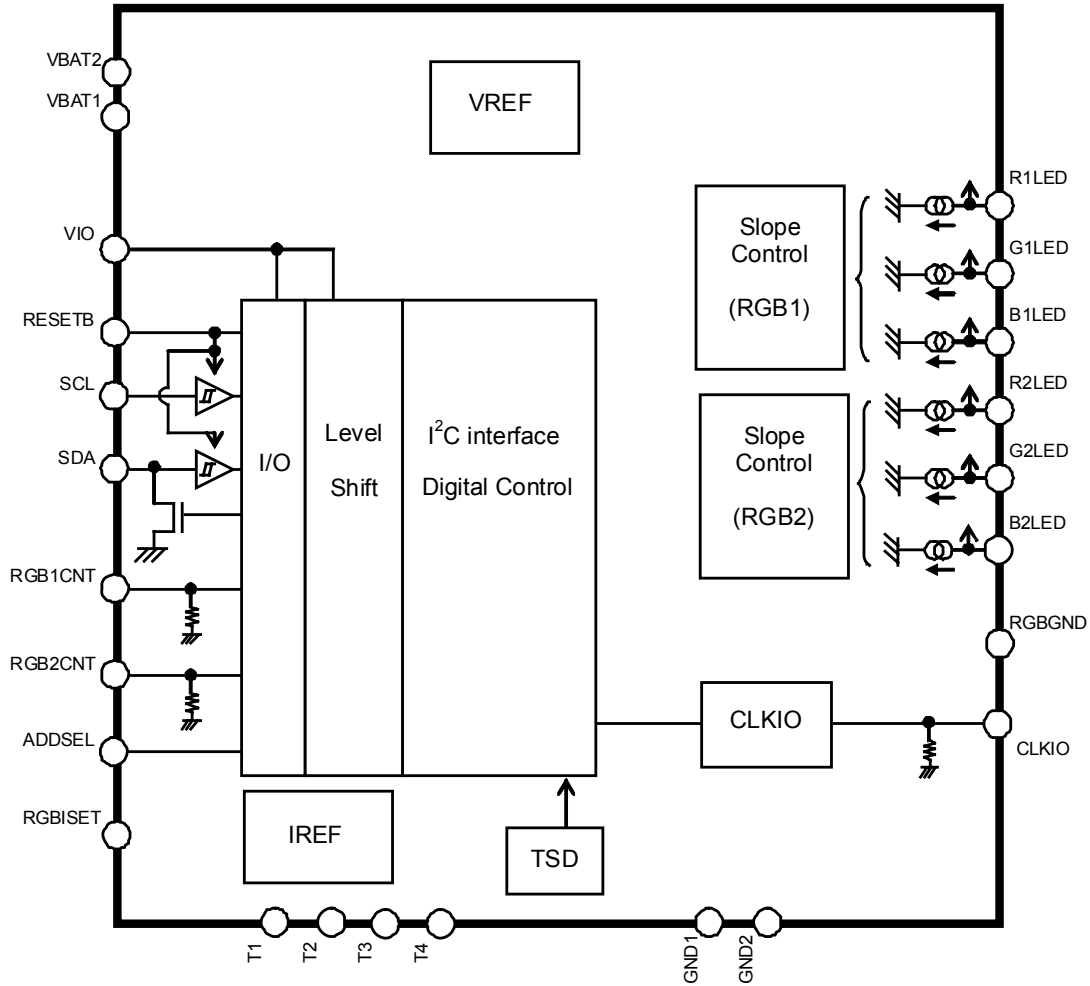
VBAT2
VBAT1
VREF
R1LED
Slope Control
(RGB1)
G1LED
VIO
B1LED
RESETB
R2LED
SCL
Level Shift
$I^2C$ interface
Digital Control
I/O
Slope Control
(RGB2)
G2LED
SDA
B2LED
RGB1CNT
RGBGND
RGB2CNT
CLKIO
ADDSEL
CLKIO
RGBISET
IREF
TSD
T1
T2
T3
T4
GND1
GND2